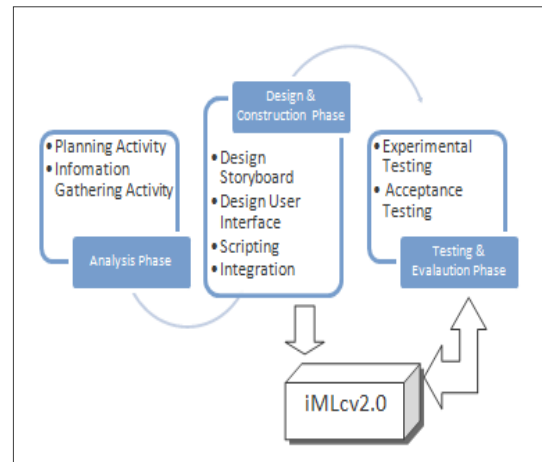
• Planning Activity
• Infomation Gathering Activity

Analysis Phase

Design & Construction Phase

• Design Storyboard
• Design User Interface
• Scripting
• Integration

• Experimental Testing
• Acceptance Testing

Testing & Evalaution Phase

iMLcv2.0